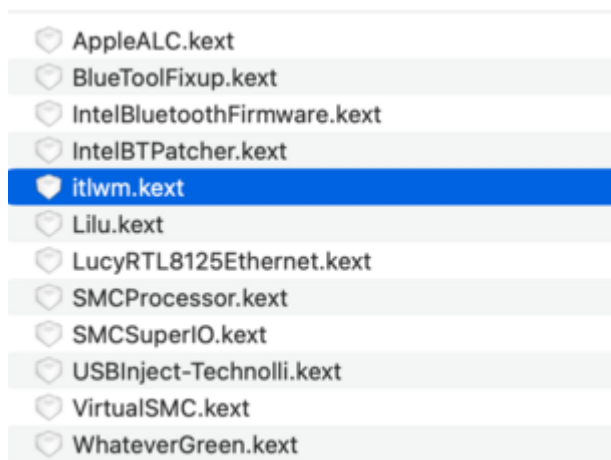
AppleALC.kext
BlueToolFixup.kext
IntelBluetoothFirmware.kext
IntelBTPatcher.kext
itlwm.kext
Lilu.kext
LucyRTL8125Ethernet.kext
SMCProcessor.kext
SMCSuperIO.kext
USBInject-Technolli.kext
VirtualSMC.kext
WhateverGreen.kext